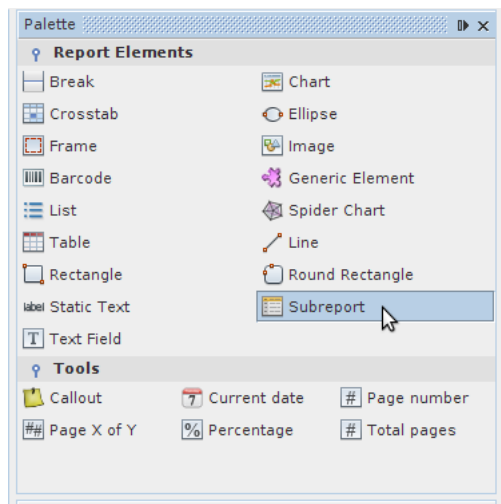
Palette

Report Elements

Break

Chart

Crosstab

Ellipse

Frame

Image

Barcode

Generic Element

List

Spider Chart

Table

Line

Rectangle

Round Rectangle

label Static Text

Subreport

T Text Field

Tools

Callout

7 Current date

# Page number

## Page X of Y

% Percentage

# Total pages